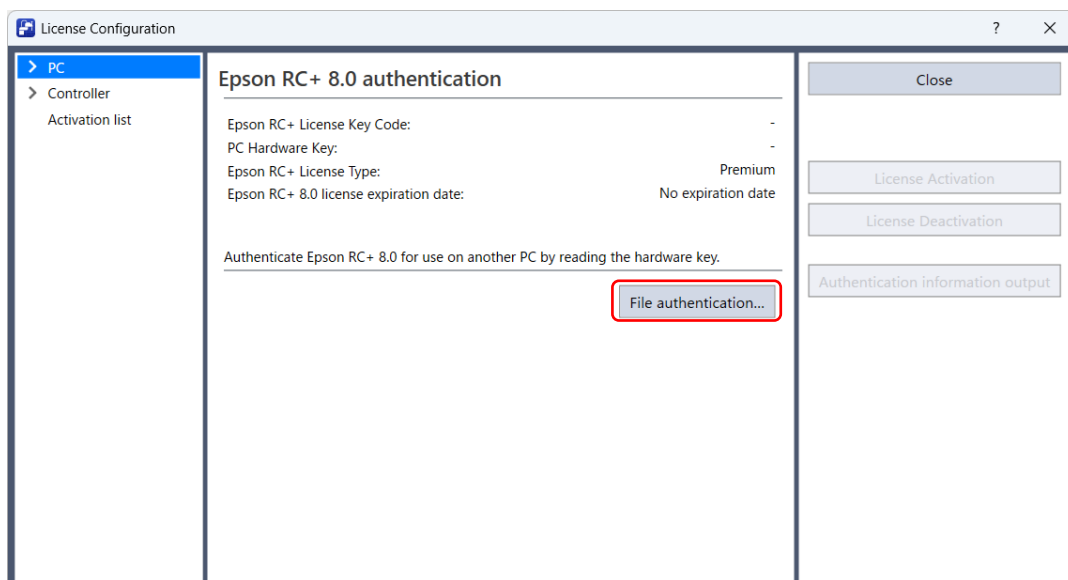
License Configuration

?

✕

PC

Controller

Activation list

Epson RC+ 8.0 authentication

Epson RC+ License Key Code: -

PC Hardware Key: -

Epson RC+ License Type: Premium

Epson RC+ 8.0 license expiration date: No expiration date

Authenticate Epson RC+ 8.0 for use on another PC by reading the hardware key.

File authentication...

Close

License Activation

License Deactivation

Authentication information output